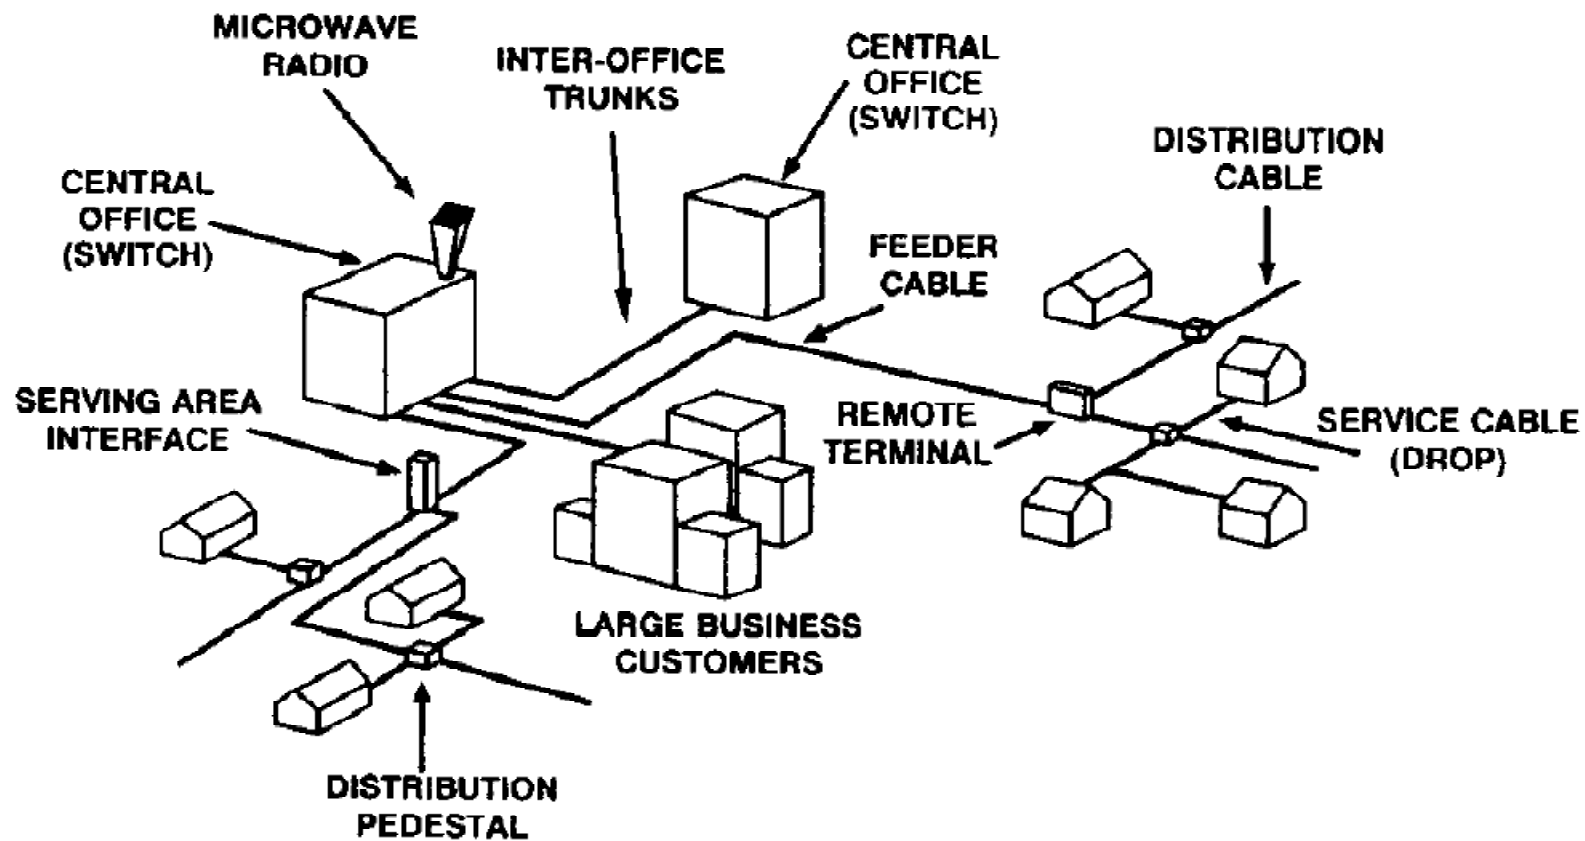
MICROWAVE RADIO

INTER-OFFICE TRUNKS

CENTRAL OFFICE (SWITCH)

DISTRIBUTION CABLE

CENTRAL OFFICE (SWITCH)

FEEDER CABLE

SERVING AREA INTERFACE

REMOTE TERMINAL

SERVICE CABLE (DROP)

LARGE BUSINESS CUSTOMERS

DISTRIBUTION PEDESTAL